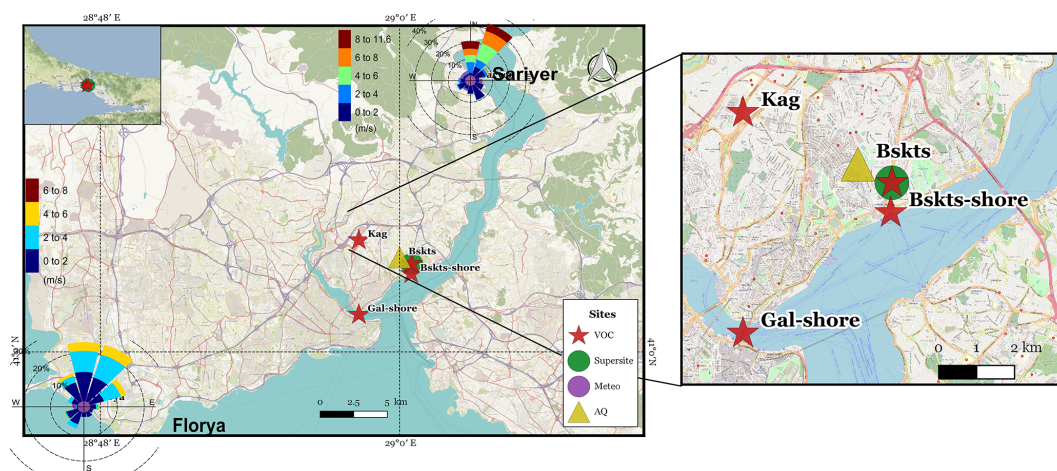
28°48' E

29°0' E

8 to 11.6
6 to 8
4 to 6
2 to 4
0 to 2
(m/s)

N
40%
30%
20%
10%
W
Sariyer
S

6 to 8
4 to 6
2 to 4
0 to 2
(m/s)

Kag
Bskts
Bskts-shore
Gal-shore

41°0' N

41°0' N

30%
20%
10%
W
E
S

0 2.5 5 km

28°48' E

29°0' E

Florya

Sites
VOC
Supersite
Meteo
AQ

Kag
Bskts
Bskts-shore
Gal-shore

0 1 2 km